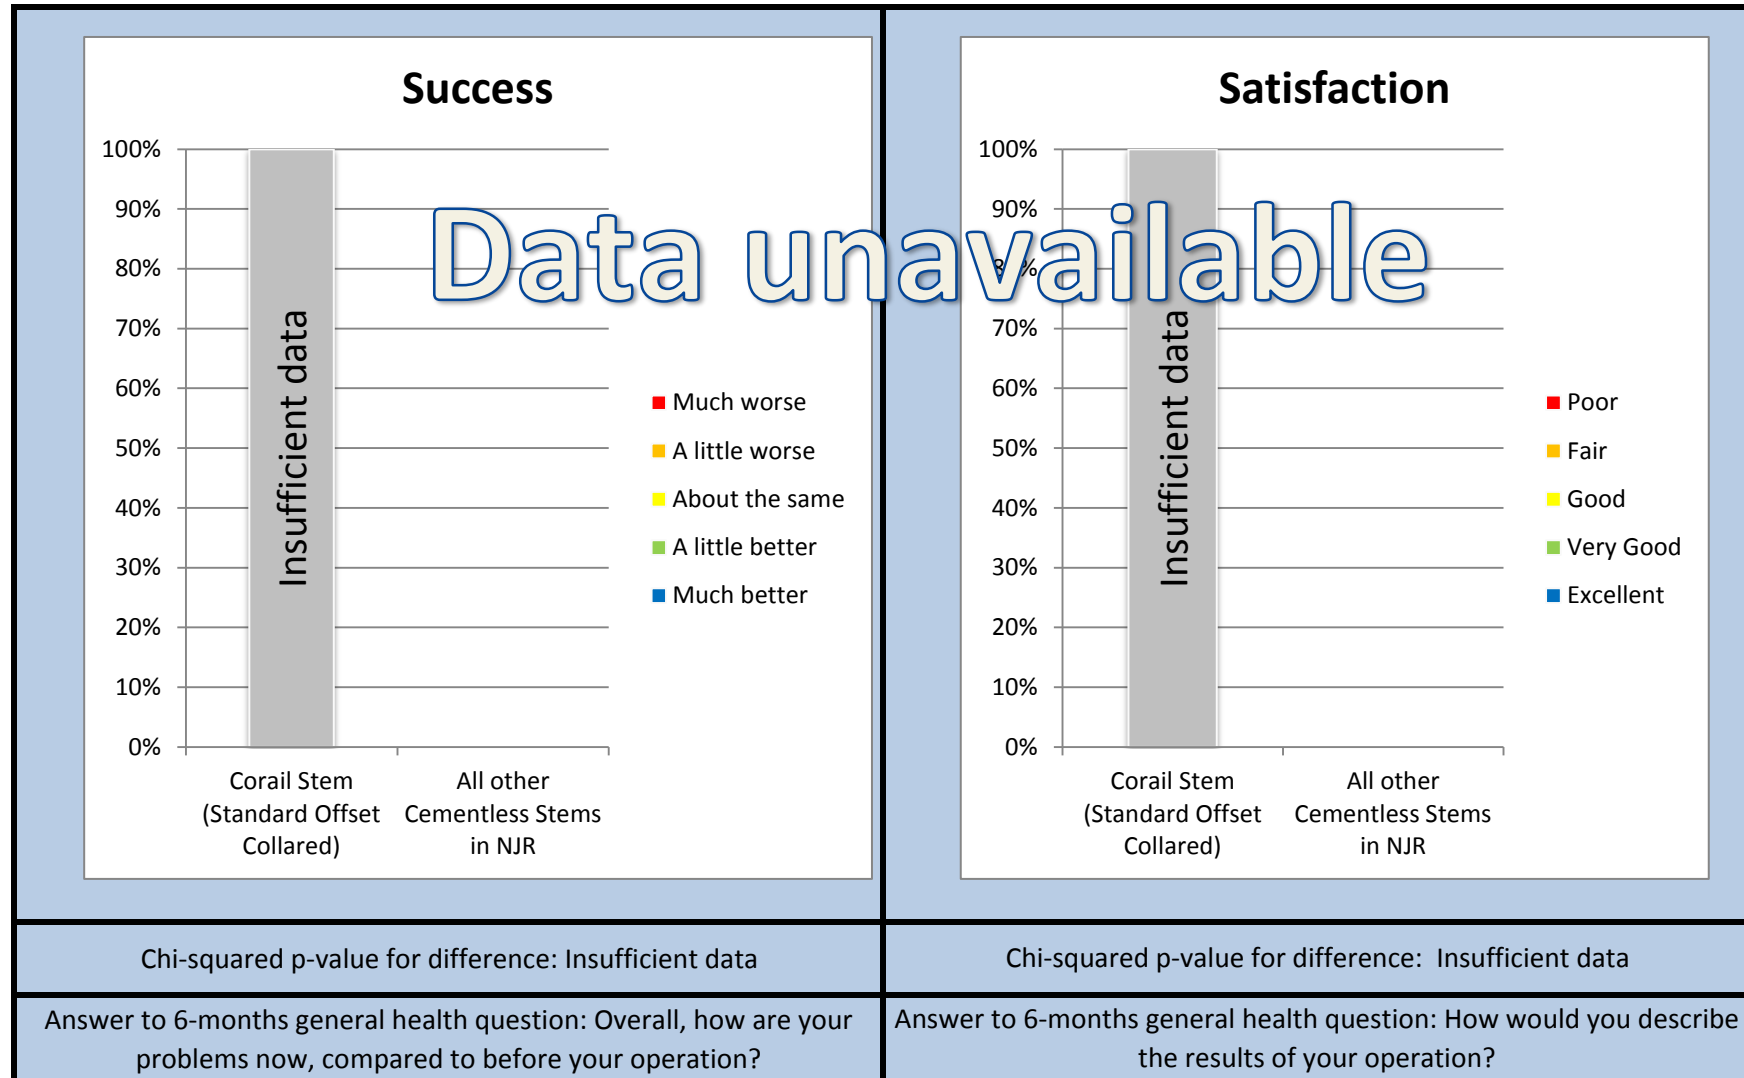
Success

100%
90%
80%
70%
60%
50%
40%
30%
20%
10%
0%

Insufficient data

Corail Stem (Standard Offset Collared)

All other Cementless Stems in NJR

Much worse
A little worse
About the same
A little better
Much better

Data unavailable

Satisfaction

100%
90%
80%
70%
60%
50%
40%
30%
20%
10%
0%

Insufficient data

Corail Stem (Standard Offset Collared)

All other Cementless Stems in NJR

Poor
Fair
Good
Very Good
Excellent

Chi-squared p-value for difference: Insufficient data

Chi-squared p-value for difference: Insufficient data

Answer to 6-months general health question: Overall, how are your problems now, compared to before your operation?

Answer to 6-months general health question: How would you describe the results of your operation?